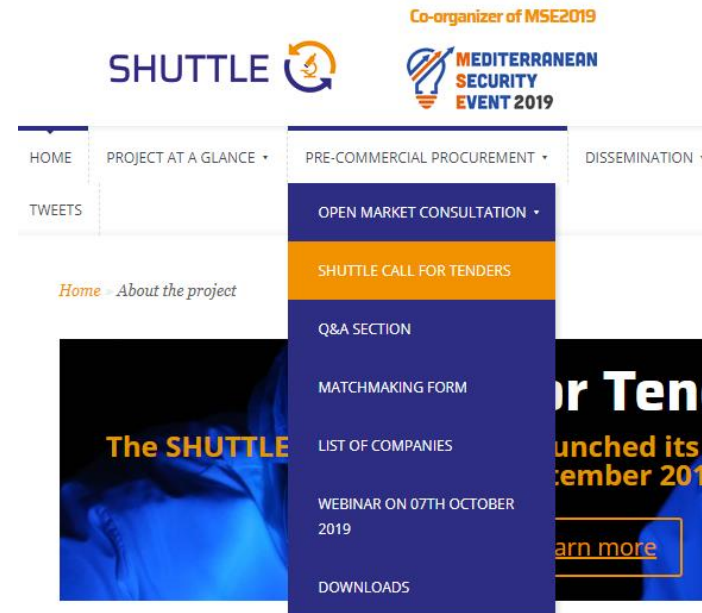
Co-organizer of MSE2019

SHUTTLE

MEDITERRANEAN SECURITY EVENT 2019

HOME PROJECT AT A GLANCE ▾ PRE-COMMERCIAL PROCUREMENT ▾ DISSEMINATION ▾

TWEETS

OPEN MARKET CONSULTATION ▸

SHUTTLE CALL FOR TENDERS

Q&A SECTION

MATCHMAKING FORM

LIST OF COMPANIES

WEBINAR ON 07TH OCTOBER 2019

DOWNLOADS

Home » About the project

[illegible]r Ten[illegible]

The SHUTTLE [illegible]unched its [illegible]

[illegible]ember 201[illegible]

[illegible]arn more